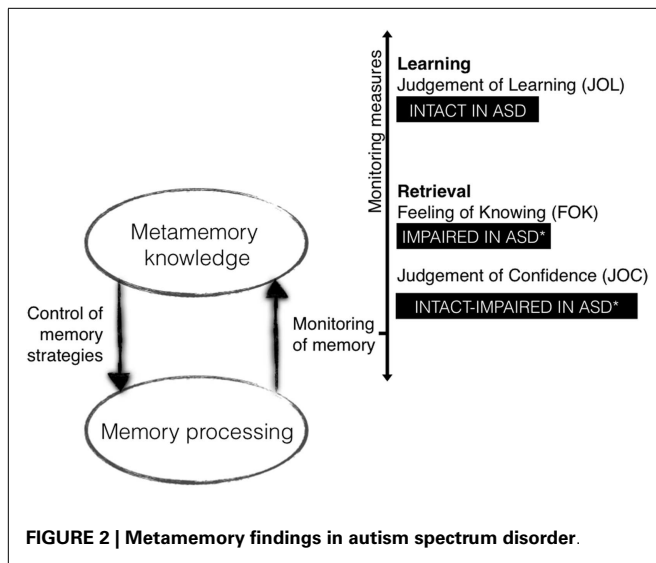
Monitoring measures

Learning
Judgement of Learning (JOL)
INTACT IN ASD

Retrieval
Feeling of Knowing (FOK)
IMPAIRED IN ASD*

Judgement of Confidence (JOC)
INTACT-IMPAIRED IN ASD*

Metamemory knowledge

Control of memory strategies

Monitoring of memory

Memory processing

FIGURE 2 | Metamemory findings in autism spectrum disorder.